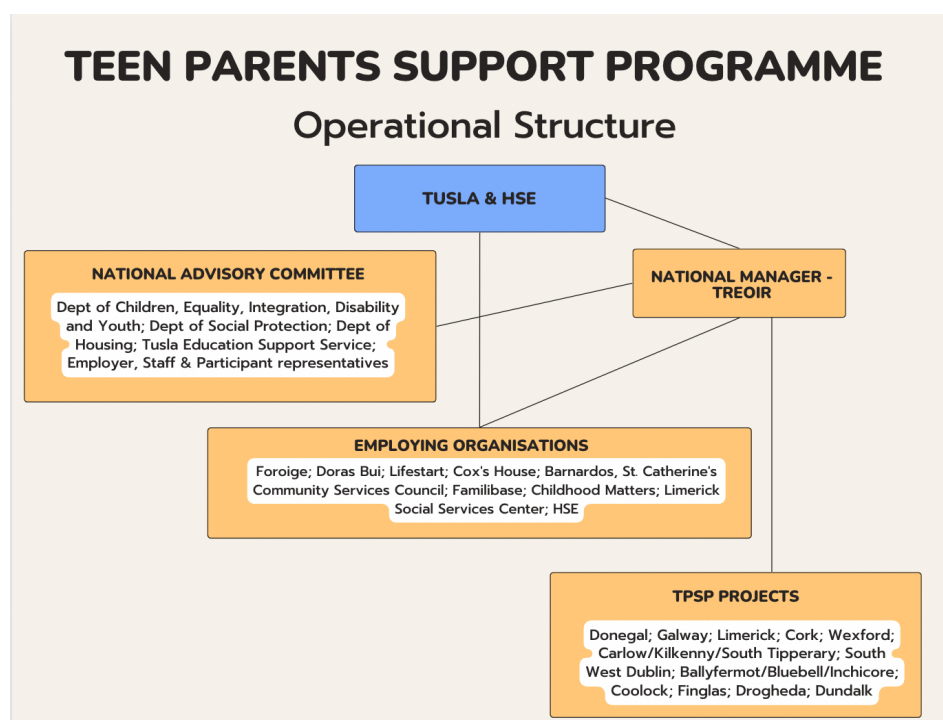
TEEN PARENTS SUPPORT PROGRAMME

Operational Structure

TUSLA & HSE

NATIONAL ADVISORY COMMITTEE

Dept of Children, Equality, Integration, Disability and Youth; Dept of Social Protection; Dept of Housing; Tusla Education Support Service; Employer, Staff & Participant representatives

NATIONAL MANAGER - TREOIR

EMPLOYING ORGANISATIONS

Foroige; Doras Bui; Lifestart; Cox's House; Barnardos, St. Catherine's Community Services Council; Familibase; Childhood Matters; Limerick Social Services Center; HSE

TPSP PROJECTS

Donegal; Galway; Limerick; Cork; Wexford; Carlow/Kilkenny/South Tipperary; South West Dublin; Ballyfermot/Bluebell/Inchicore; Coolock; Finglas; Drogheda; Dundalk